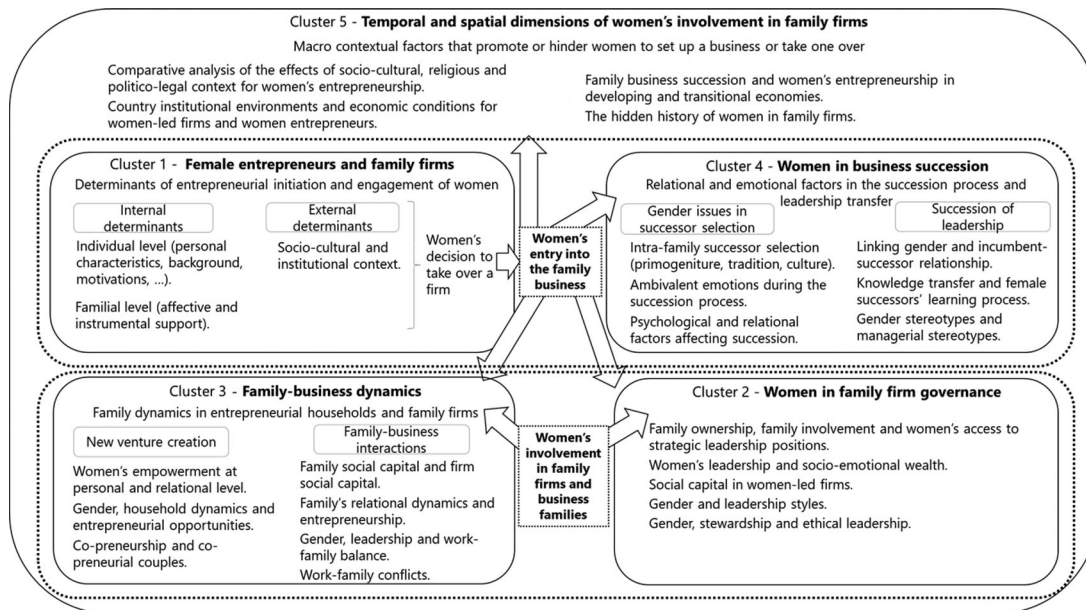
Cluster 5 - **Temporal and spatial dimensions of women's involvement in family firms**

Macro contextual factors that promote or hinder women to set up a business or take one over

Comparative analysis of the effects of socio-cultural, religious and politico-legal context for women's entrepreneurship.

Country institutional environments and economic conditions for women-led firms and women entrepreneurs.

Family business succession and women's entrepreneurship in developing and transitional economies.

The hidden history of women in family firms.

Cluster 1 - **Female entrepreneurs and family firms**

Determinants of entrepreneurial initiation and engagement of women

Internal determinants

Individual level (personal characteristics, background, motivations, ...).

Familial level (affective and instrumental support).

External determinants

Socio-cultural and institutional context.

Women's decision to take over a firm

**Women's entry into the family business**

Cluster 4 - **Women in business succession**

Relational and emotional factors in the succession process and leadership transfer

Gender issues in successor selection

Intra-family successor selection (primogeniture, tradition, culture).

Ambivalent emotions during the succession process.

Psychological and relational factors affecting succession.

Succession of leadership

Linking gender and incumbent-successor relationship.

Knowledge transfer and female successors' learning process.

Gender stereotypes and managerial stereotypes.

Cluster 3 - **Family-business dynamics**

Family dynamics in entrepreneurial households and family firms

New venture creation

Women's empowerment at personal and relational level.

Gender, household dynamics and entrepreneurial opportunities.

Co-preneurship and co-preneurial couples.

Family-business interactions

Family social capital and firm social capital.

Family's relational dynamics and entrepreneurship.

Gender, leadership and work-family balance.

Work-family conflicts.

**Women's involvement in family firms and business families**

Cluster 2 - **Women in family firm governance**

Family ownership, family involvement and women's access to strategic leadership positions.

Women's leadership and socio-emotional wealth.

Social capital in women-led firms.

Gender and leadership styles.

Gender, stewardship and ethical leadership.